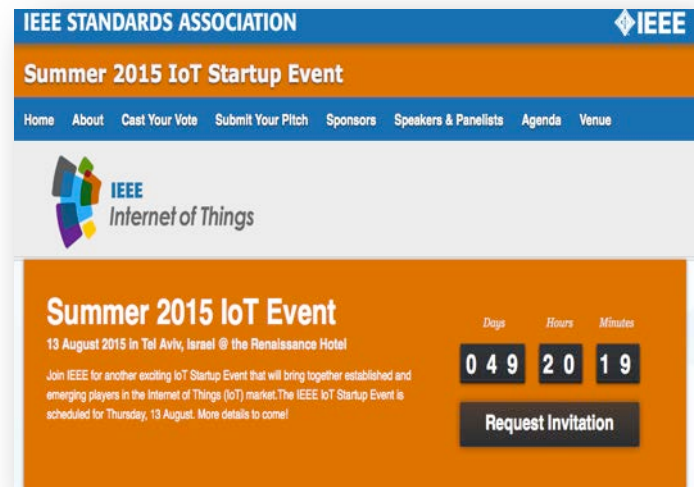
IEEE STANDARDS ASSOCIATION

IEEE

Summer 2015 IoT Startup Event

Home About Cast Your Vote Submit Your Pitch Sponsors Speakers & Panelists Agenda Venue

IEEE
Internet of Things

Summer 2015 IoT Event

13 August 2015 in Tel Aviv, Israel @ the Renaissance Hotel

Join IEEE for another exciting IoT Startup Event that will bring together established and emerging players in the Internet of Things (IoT) market.The IEEE IoT Startup Event is scheduled for Thursday, 13 August. More details to come!

| Days | Hours | Minutes |
|---|---|---|
| 049 | 20 | 19 |

Request Invitation